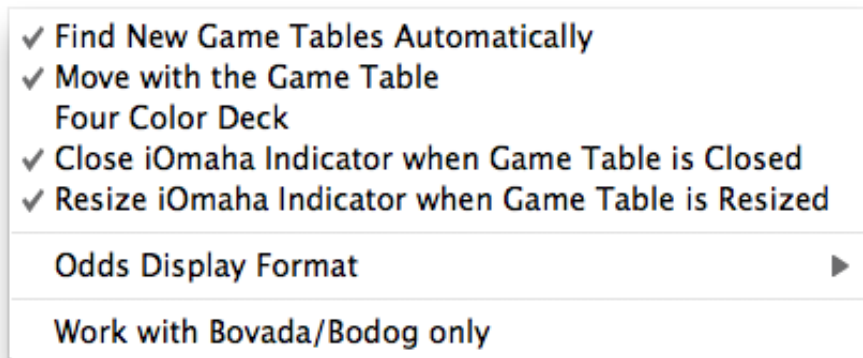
✓ Find New Game Tables Automatically
✓ Move with the Game Table
Four Color Deck
✓ Close iOmaha Indicator when Game Table is Closed
✓ Resize iOmaha Indicator when Game Table is Resized

Odds Display Format ▶

Work with Bovada/Bodog only